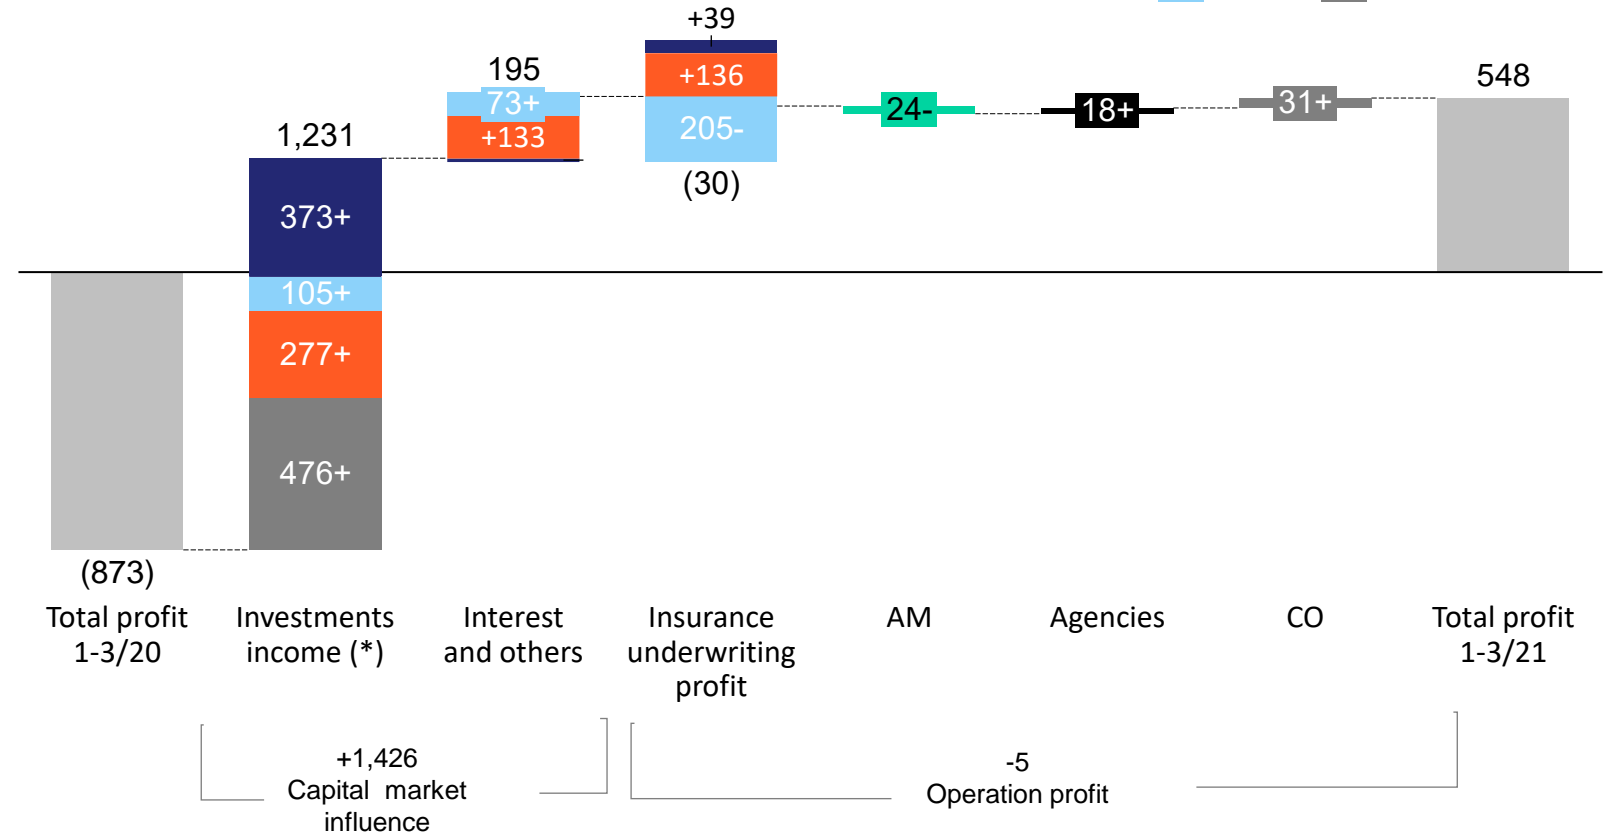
+39

195

1,231

73+

+136

+133

205-

24-

18+

31+

548

(30)

373+

105+

277+

476+

(873)

Total profit 1-3/20

Investments income (*)

Interest and others

Insurance underwriting profit

AM

Agencies

CO

Total profit 1-3/21

+1,426
Capital market influence

-5
Operation profit